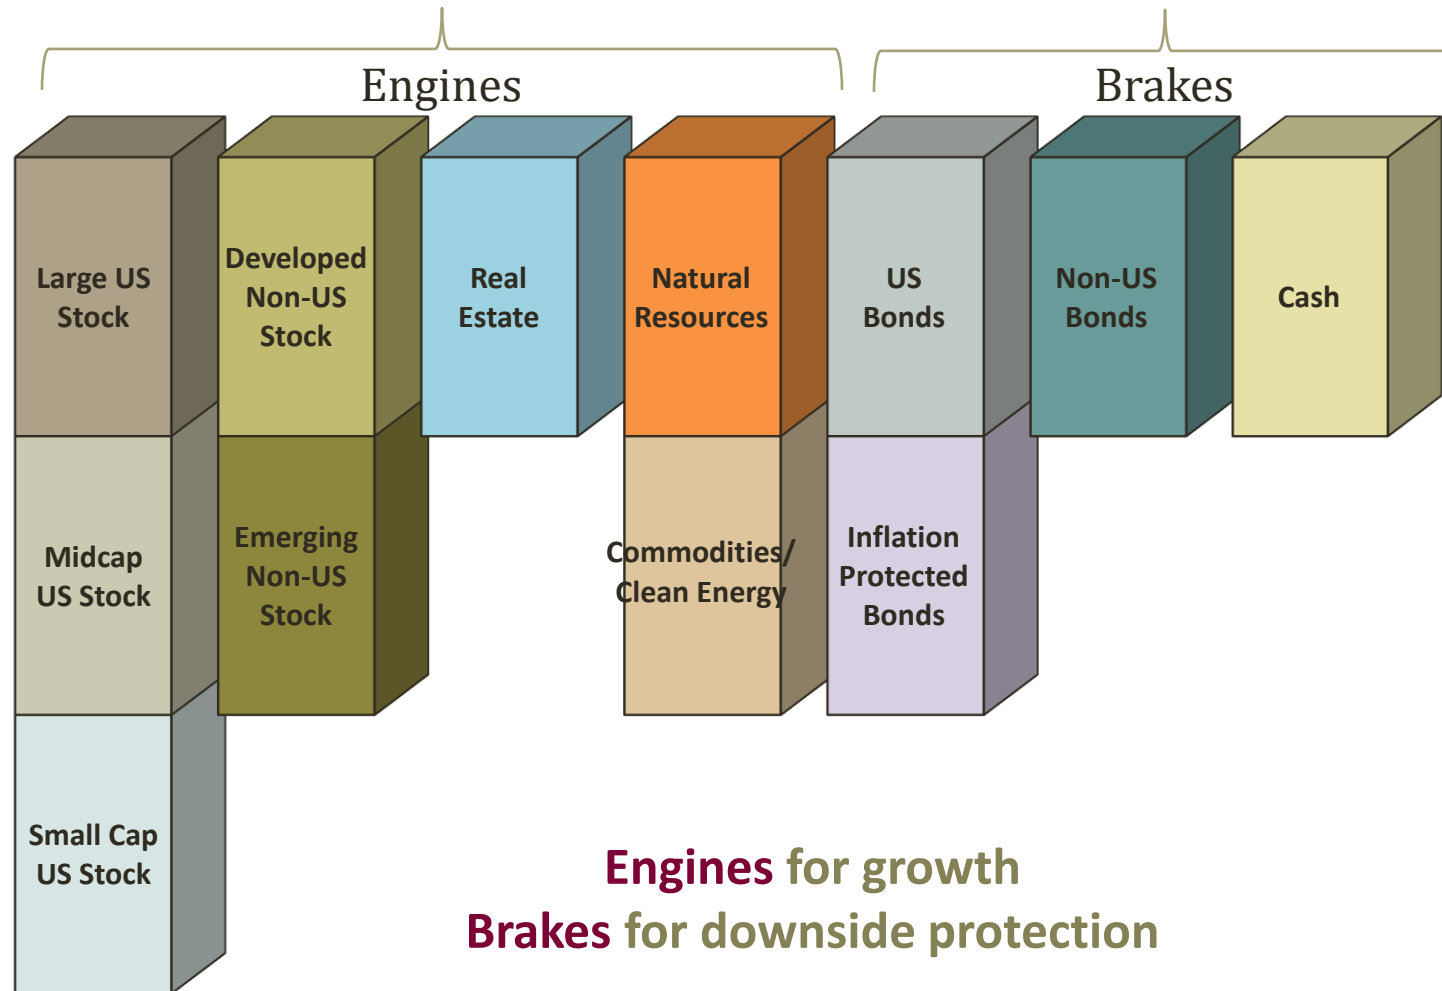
Engines

Brakes

Large US Stock

Midcap US Stock

Small Cap US Stock

Developed Non-US Stock

Emerging Non-US Stock

Real Estate

Natural Resources

Commodities/ Clean Energy

US Bonds

Inflation Protected Bonds

Non-US Bonds

Cash

Engines for growth
Brakes for downside protection